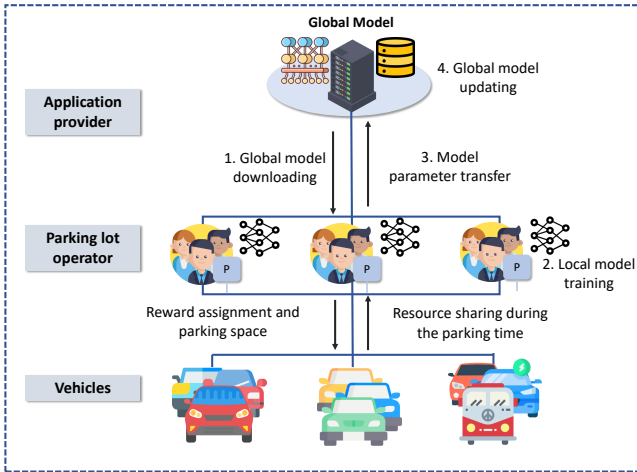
Global Model

4. Global model updating

Application provider

1. Global model downloading

3. Model parameter transfer

Parking lot operator

P

P

P

2. Local model training

Reward assignment and parking space

Resource sharing during the parking time

Vehicles